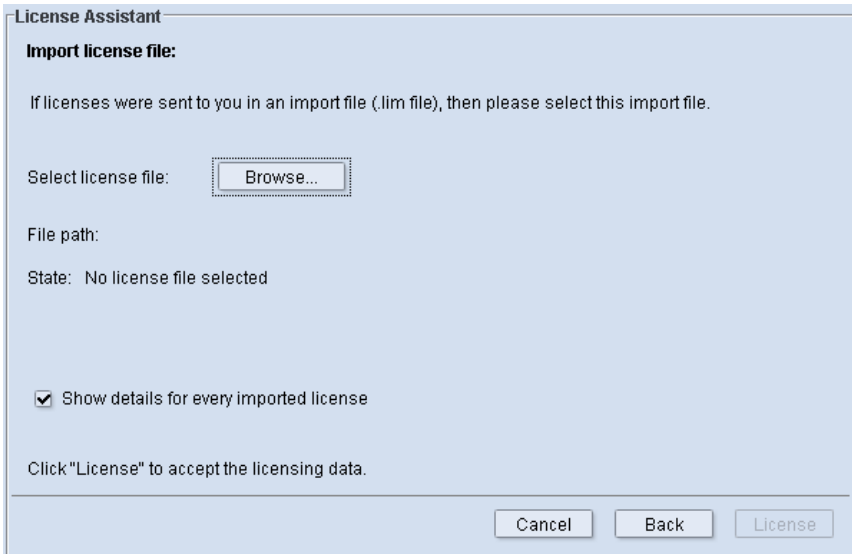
License Assistant

Import license file:

If licenses were sent to you in an import file (.lim file), then please select this import file.

Select license file: Browse...

File path:

State: No license file selected

Show details for every imported license

Click "License" to accept the licensing data.

Cancel Back License